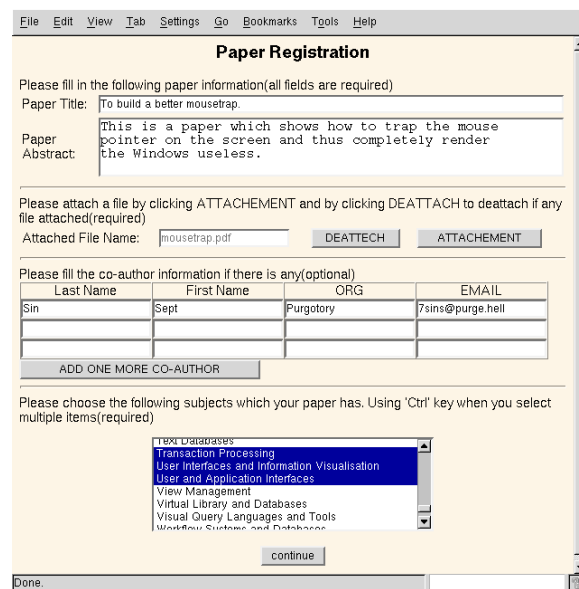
File Edit View Tab Settings Go Bookmarks Tools Help

Paper Registration

Please fill in the following paper information(all fields are required)

Paper Title: To build a better mousetrap.

Paper Abstract: This is a paper which shows how to trap the mouse pointer on the screen and thus completely render the Windows useless.

Please attach a file by clicking ATTACHEMENT and by clicking DEATTACH to deattach if any file attached(required)

Attached File Name: mousetrap.pdf DEATTECH ATTACHEMENT

Please fill the co-author information if there is any(optional)

| Last Name | First Name | ORG | EMAIL |
|---|---|---|---|
| Sin | Sept | Purgotory | 7sins@purge.hell |
| | | | |
| | | | |

ADD ONE MORE CO-AUTHOR

Please choose the following subjects which your paper has. Using 'Ctrl' key when you select multiple items(required)

Text Databases
Transaction Processing
User Interfaces and Information Visualisation
User and Application Interfaces
View Management
Virtual Library and Databases
Visual Query Languages and Tools
Workflow Systems and Databases

continue

Done.